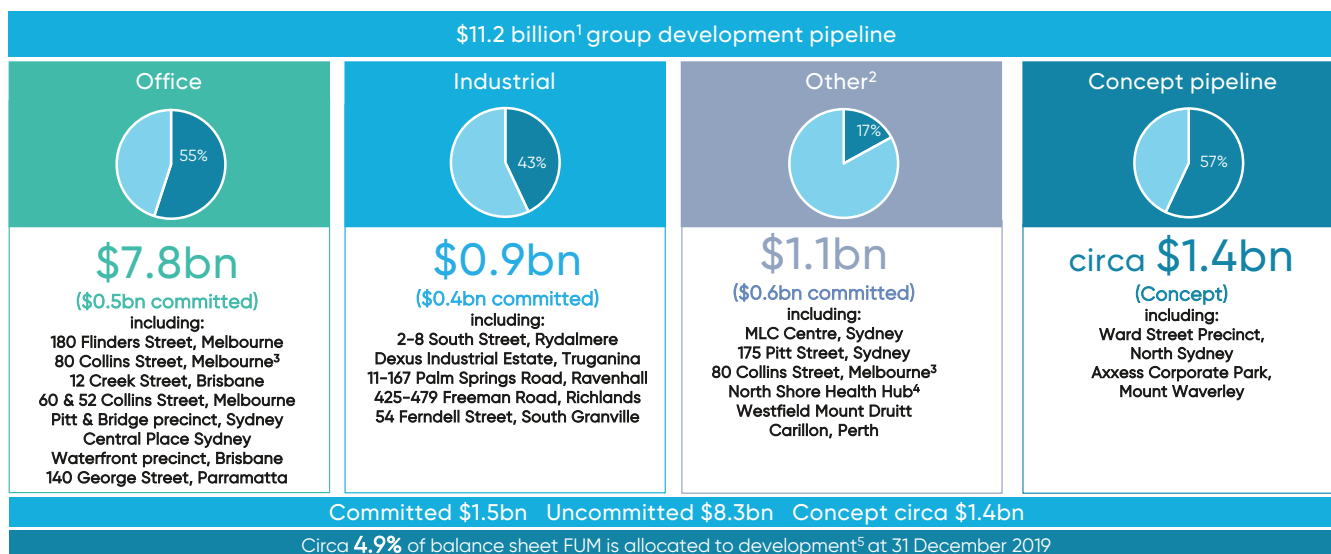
$11.2 billion$^1$ group development pipeline

Office

55%

$7.8bn

($0.5bn committed)

including:
180 Flinders Street, Melbourne
80 Collins Street, Melbourne$^3$
12 Creek Street, Brisbane
60 & 52 Collins Street, Melbourne
Pitt & Bridge precinct, Sydney
Central Place Sydney
Waterfront precinct, Brisbane
140 George Street, Parramatta

Industrial

43%

$0.9bn

($0.4bn committed)

including:
2-8 South Street, Rydalmere
Dexus Industrial Estate, Truganina
11-167 Palm Springs Road, Ravenhall
425-479 Freeman Road, Richlands
54 Ferndell Street, South Granville

Other$^2$

17%

$1.1bn

($0.6bn committed)

including:
MLC Centre, Sydney
175 Pitt Street, Sydney
80 Collins Street, Melbourne$^3$
North Shore Health Hub$^4$
Westfield Mount Druitt
Carillon, Perth

Concept pipeline

57%

circa $1.4bn

(Concept)

including:
Ward Street Precinct,
North Sydney
Axxess Corporate Park,
Mount Waverley

Committed $1.5bn Uncommitted $8.3bn Concept circa $1.4bn

Circa 4.9% of balance sheet FUM is allocated to development$^5$ at 31 December 2019